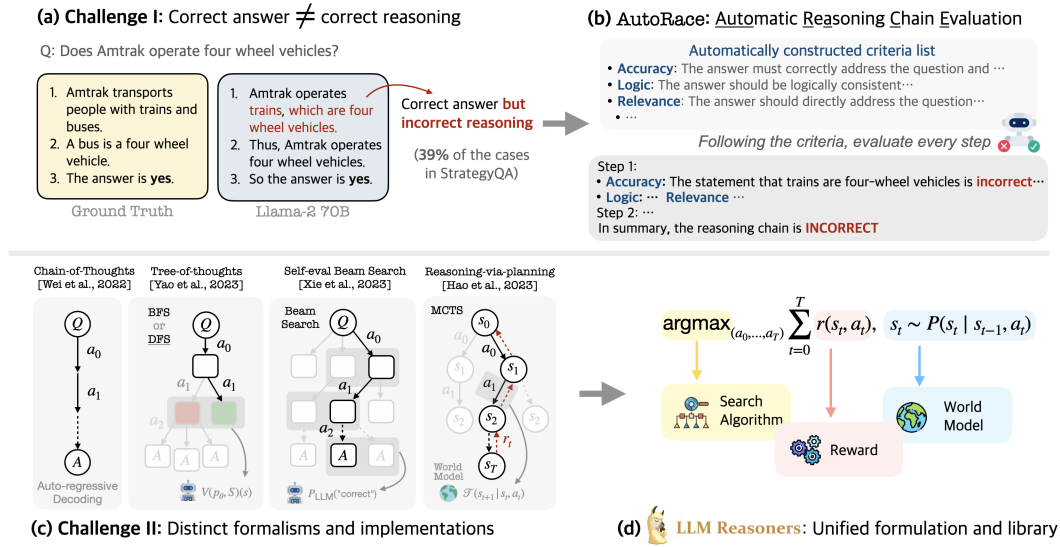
(a) Challenge I: Correct answer $\neq$ correct reasoning

Q: Does Amtrak operate four wheel vehicles?

1. Amtrak transports people with trains and buses.
2. A bus is a four wheel vehicle.
3. The answer is yes.

Ground Truth

1. Amtrak operates trains, which are four wheel vehicles.
2. Thus, Amtrak operates four wheel vehicles.
3. So the answer is yes.

Llama-2 70B

Correct answer but incorrect reasoning

(39% of the cases in StrategyQA)

(b) AutoRace: Automatic Reasoning Chain Evaluation

Automatically constructed criteria list
• Accuracy: The answer must correctly address the question and ···
• Logic: The answer should be logically consistent···
• Relevance: The answer should directly address the question···
• ···

Following the criteria, evaluate every step

Step 1:
• Accuracy: The statement that trains are four-wheel vehicles is incorrect···
• Logic: ··· Relevance ···
Step 2: ···
In summary, the reasoning chain is INCORRECT

Chain-of-Thoughts [Wei et al., 2022]

Tree-of-thoughts [Yao et al., 2023]

Self-eval Beam Search [Xie et al., 2023]

Reasoning-via-planning [Hao et al., 2023]

$Q$ $a_0$ $a_1$ $A$

Auto-regressive Decoding

BFS or DFS

$Q$ $a_0$ $a_1$ $a_1$ $a_2$ $A$ $A$ $A$

$V(p_\theta, S)(s)$

Beam Search

$Q$ $a_0$ $a_1$ $a_2$ $A$ $A$ $A$

$P_{\text{LLM}}(\text{"correct"})$

MCTS

$s_0$ $a_0$ $s_1$ $s_1$ $a_1$ $s_2$ $s_2$ $s_2$ $r_t$ $s_T$

World Model

$\mathcal{T}(s_{t+1} \mid s_t, a_t)$

$\text{argmax}_{(a_0,\ldots,a_T)} \sum_{t=0}^{T} r(s_t, a_t), \quad s_t \sim P(s_t \mid s_{t-1}, a_t)$

Search Algorithm

Reward

World Model

(c) Challenge II: Distinct formalisms and implementations

(d) LLM Reasoners: Unified formulation and library